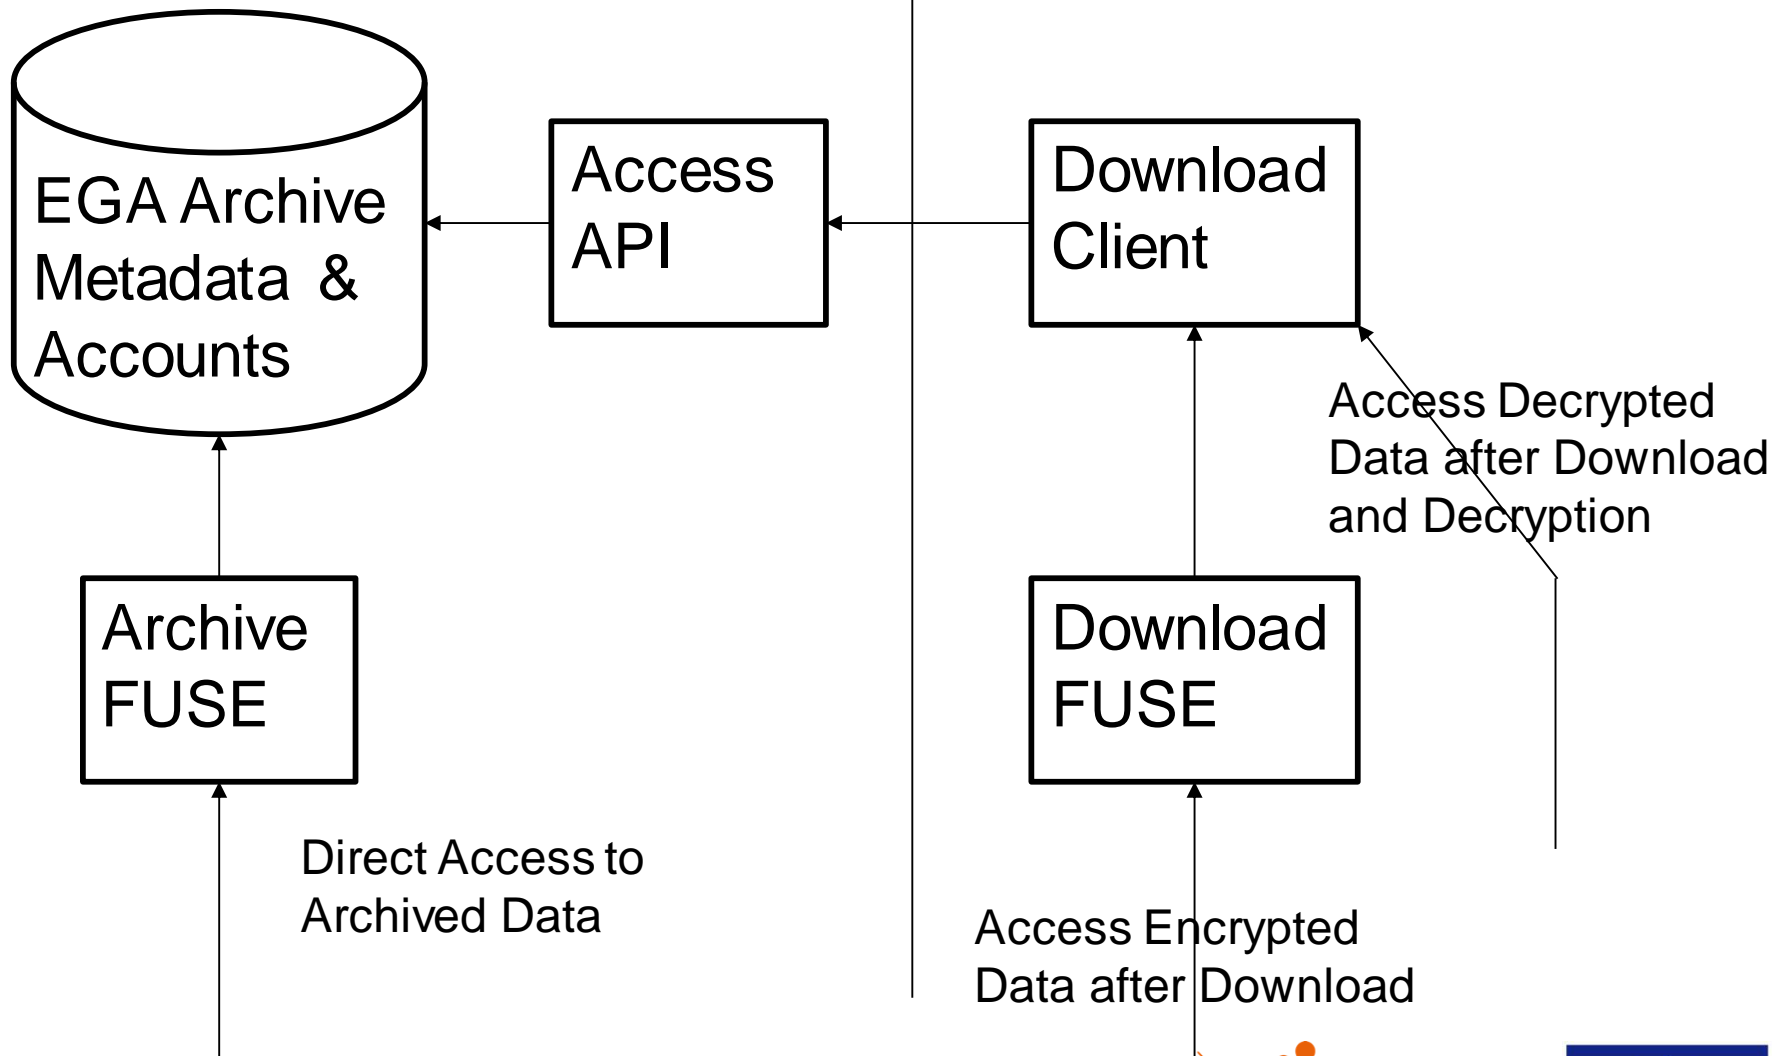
EGA Archive Metadata & Accounts

Access API

Download Client

Access Decrypted Data after Download and Decryption

Archive FUSE

Download FUSE

Direct Access to Archived Data

Access Encrypted Data after Download